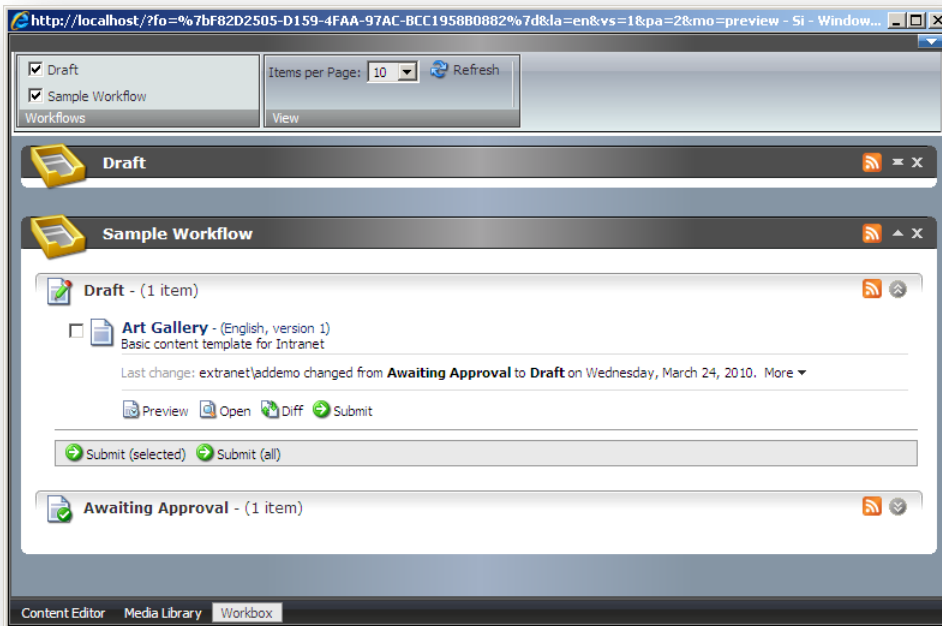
http://localhost/?fo=%7bF82D2505-D159-4FAA-97AC-BCC1958B0882%7d&la=en&vs=1&pa=2&mo=preview - Si - Window...

Draft
Sample Workflow
Workflows

Items per Page: 10
Refresh
View

Draft

Sample Workflow

Draft - (1 item)

Art Gallery - (English, version 1)
Basic content template for Intranet

Last change: extranet\addemo changed from **Awaiting Approval** to **Draft** on Wednesday, March 24, 2010. More

Preview Open Diff Submit

Submit (selected) Submit (all)

Awaiting Approval - (1 item)

Content Editor Media Library Workbox